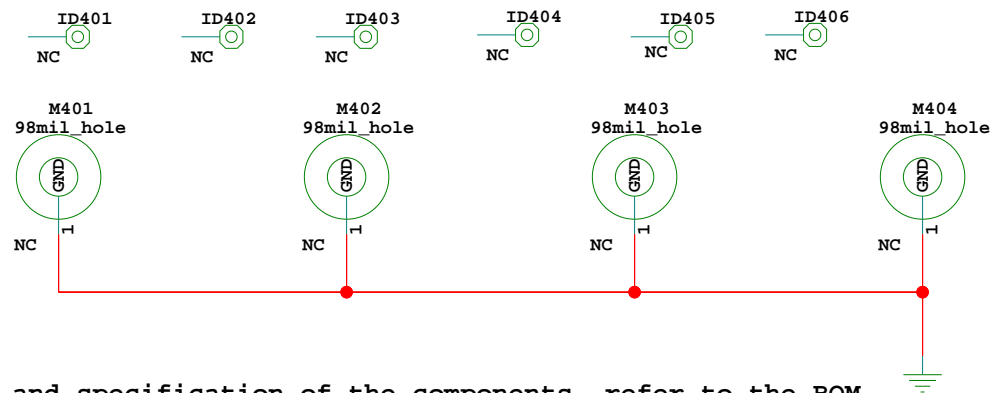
ID401
NC

ID402
NC

ID403
NC

ID404
NC

ID405
NC

ID406
NC

M401
98mil_hole
GND
1
NC

M402
98mil_hole
GND
1
NC

M403
98mil_hole
GND
1
NC

M404
98mil_hole
GND
1
NC

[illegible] and specification of the components, refer to the BOM